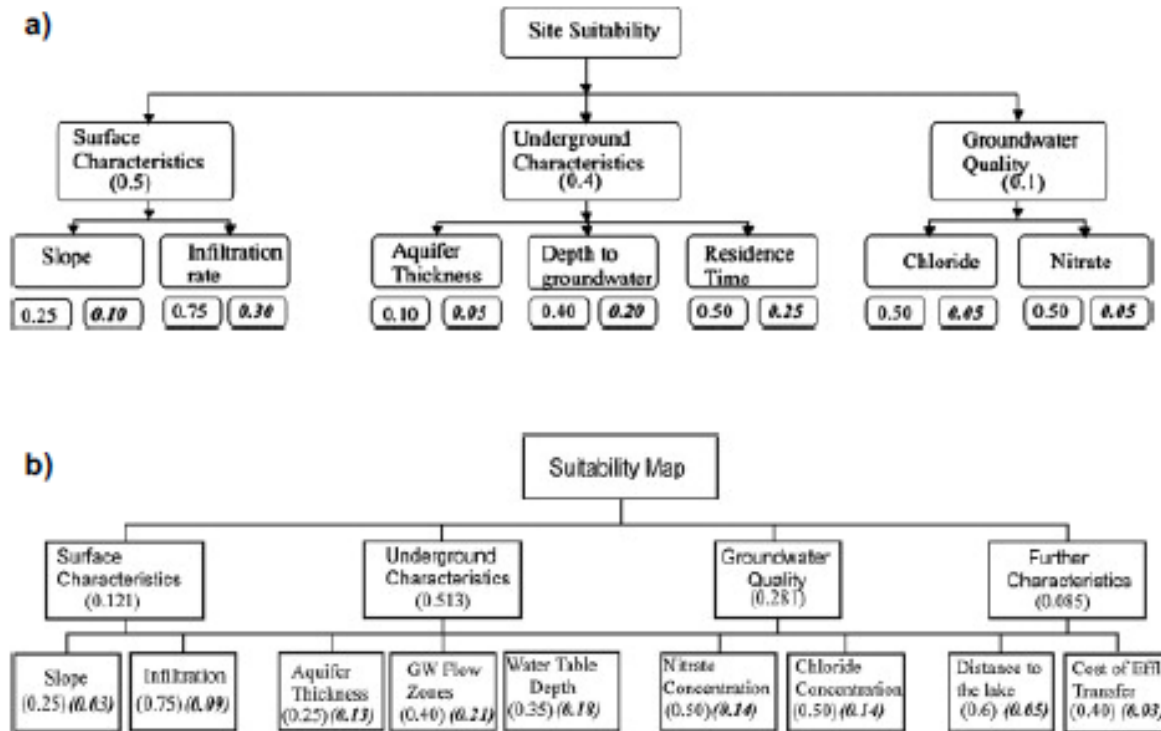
a)

Site Suitability

Surface Characteristics (0.5)

Underground Characteristics (0.4)

Groundwater Quality (0.1)

Slope

Infiltration rate

Aquifer Thickness

Depth to groundwater

Residence Time

Chloride

Nitrate

0.25 *0.10*

0.75 *0.30*

0.10 *0.05*

0.40 *0.20*

0.50 *0.25*

0.50 *0.05*

0.50 *0.05*

b)

Suitability Map

Surface Characteristics (0.121)

Underground Characteristics (0.513)

Groundwater Quality (0.281)

Further Characteristics (0.085)

Slope (0.25) *(0.03)*

Infiltration (0.75) *(0.09)*

Aquifer Thickness (0.25) *(0.13)*

GW Flow Zones (0.40) *(0.21)*

Water Table Depth (0.35) *(0.18)*

Nitrate Concentration (0.50) *(0.14)*

Chloride Concentration (0.50) *(0.14)*

Distance to the lake (0.6) *(0.05)*

Cost of Effl Transfer (0.40) *(0.03)*